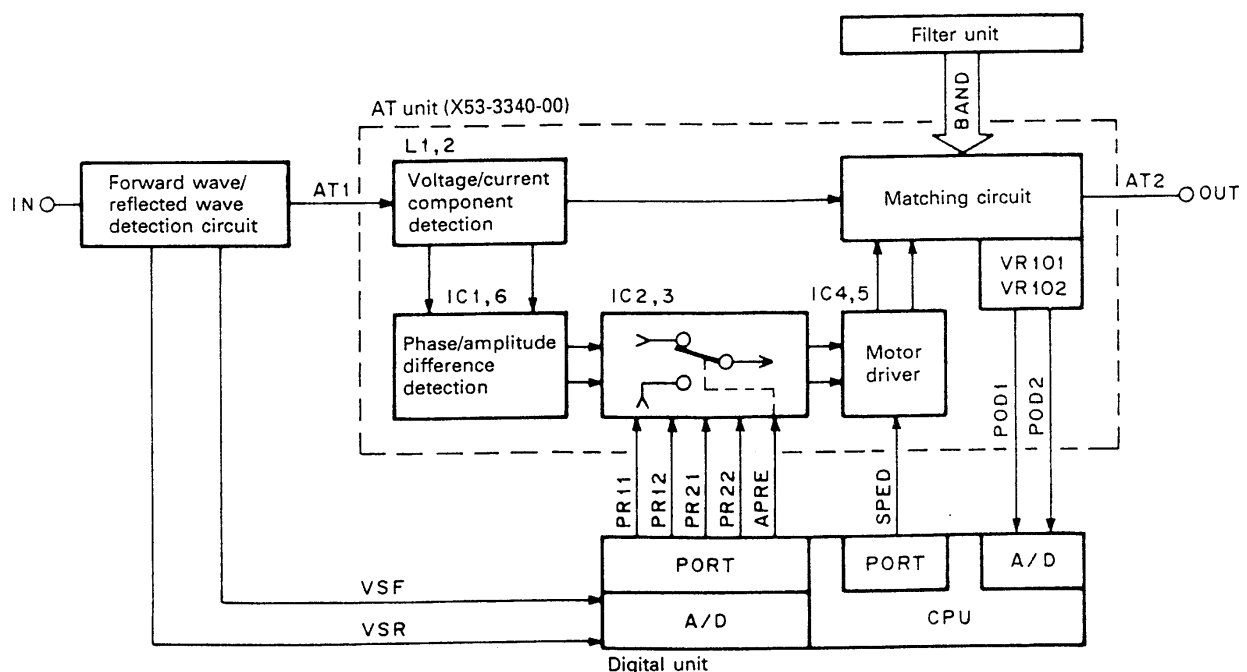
Filter unit

BAND

AT unit (X53-3340-00)

IN

Forward wave/ reflected wave detection circuit

AT1

L1,2

Voltage/current component detection

Matching circuit

AT2

OUT

VR101
VR102

IC1,6

IC2,3

IC4,5

Phase/amplitude difference detection

Motor driver

POD1

POD2

PR11

PR12

PR21

PR22

APRE

SPED

PORT

PORT

A/D

VSF

VSR

A/D

CPU

Digital unit